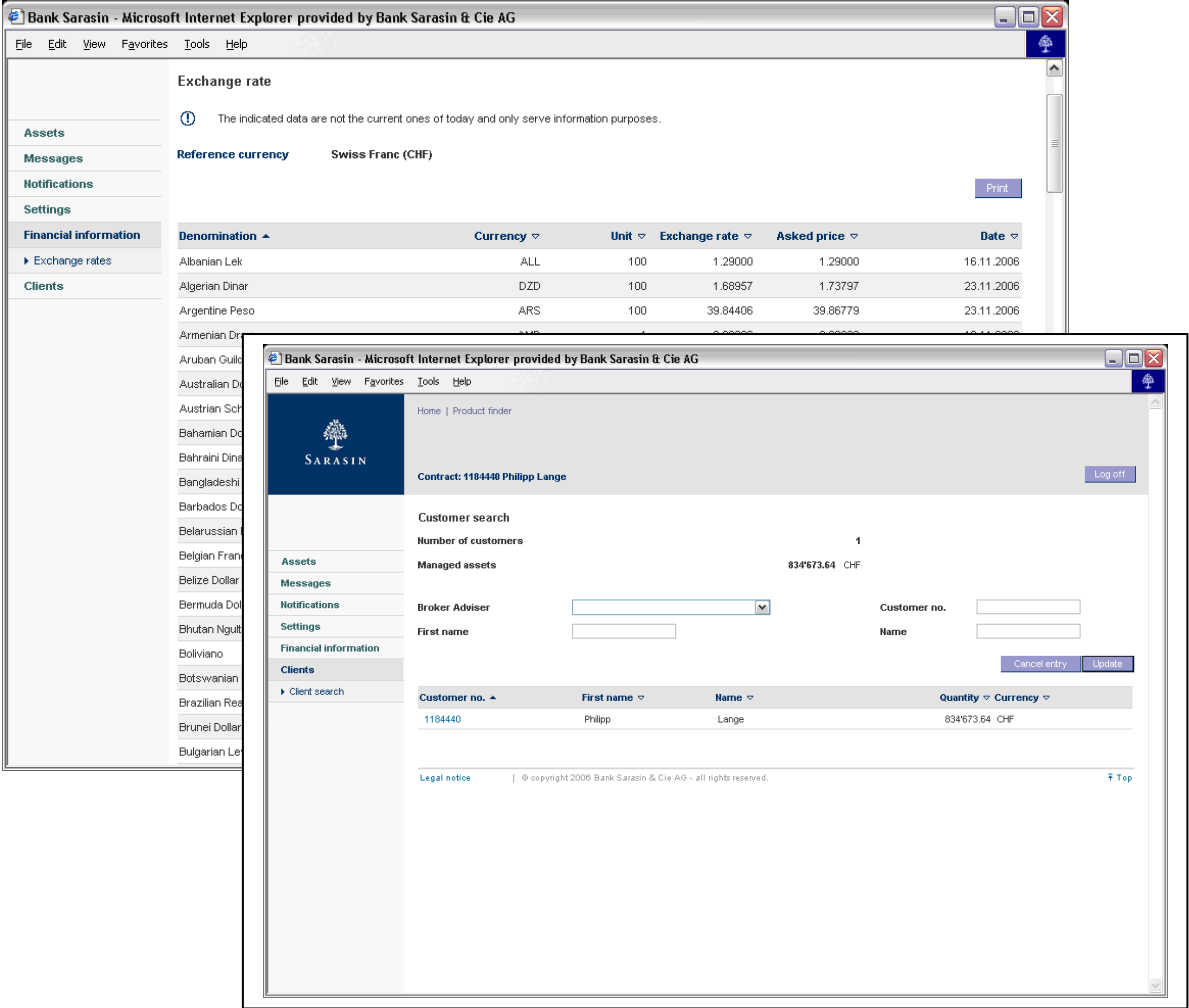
Bank Sarasin - Microsoft Internet Explorer provided by Bank Sarasin & Cie AG

File Edit View Favorites Tools Help

Exchange rate

The indicated data are not the current ones of today and only serve information purposes.

Reference currency Swiss Franc (CHF)

Print

Assets
Messages
Notifications
Settings
Financial information
Exchange rates
Clients

| Denomination | Currency | Unit | Exchange rate | Asked price | Date |
|---|---|---|---|---|---|
| Albanian Lek | ALL | 100 | 1.29000 | 1.29000 | 16.11.2006 |
| Algerian Dinar | DZD | 100 | 1.68957 | 1.73797 | 23.11.2006 |
| Argentine Peso | ARS | 100 | 39.84406 | 39.86779 | 23.11.2006 |
| Armenian Dr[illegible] | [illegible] | | | | |
| Aruban Guil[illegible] | | | | | |
| Australian D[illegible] | | | | | |
| Austrian Sch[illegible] | | | | | |
| Bahamian Do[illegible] | | | | | |
| Bahraini Dina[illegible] | | | | | |
| Bangladeshi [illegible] | | | | | |
| Barbados Do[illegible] | | | | | |
| Belarussian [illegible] | | | | | |
| Belgian Fran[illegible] | | | | | |
| Belize Dollar | | | | | |
| Bermuda Dol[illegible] | | | | | |
| Bhutan Ngult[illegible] | | | | | |
| Boliviano | | | | | |
| Botswanian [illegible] | | | | | |
| Brazilian Rea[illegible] | | | | | |
| Brunei Dollar | | | | | |
| Bulgarian Lev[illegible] | | | | | |

Bank Sarasin - Microsoft Internet Explorer provided by Bank Sarasin & Cie AG

File Edit View Favorites Tools Help

SARASIN

Home | Product finder

Contract: 1184440 Philipp Lange

Log off

Customer search

Number of customers 1

Managed assets 834'673.64 CHF

Broker Adviser
Customer no.
First name
Name

Cancel entry Update

Assets
Messages
Notifications
Settings
Financial information
Clients
Client search

| Customer no. | First name | Name | Quantity | Currency |
|---|---|---|---|---|
| 1184440 | Philipp | Lange | 834'673.64 | CHF |

Legal notice | © copyright 2006 Bank Sarasin & Cie AG - all rights reserved.

Top